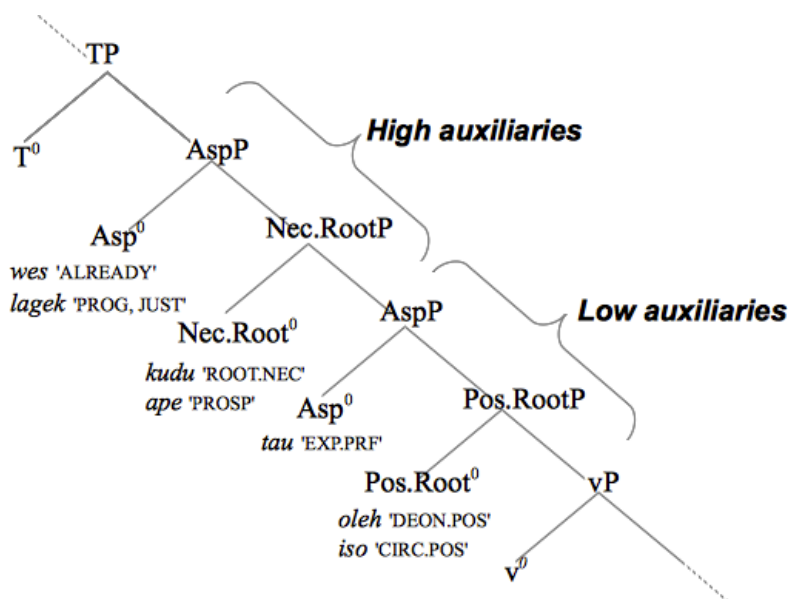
TP

$T^0$

AspP

High auxiliaries

$Asp^0$

*wes* 'ALREADY'

*lagek* 'PROG, JUST'

Nec.RootP

$Nec.Root^0$

*kudu* 'ROOT.NEC'

*ape* 'PROSP'

AspP

Low auxiliaries

$Asp^0$

*tau* 'EXP.PRF'

Pos.RootP

$Pos.Root^0$

*oleh* 'DEON.POS'

*iso* 'CIRC.POS'

vP

$v^0$